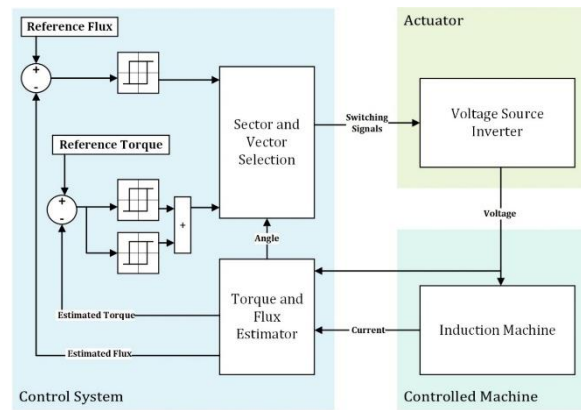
Reference Flux

+

-

Reference Torque

+

-

+

Sector and Vector Selection

Switching Signals

Actuator

Voltage Source Inverter

Voltage

Angle

Torque and Flux Estimator

Estimated Torque

Estimated Flux

Current

Induction Machine

Control System

Controlled Machine